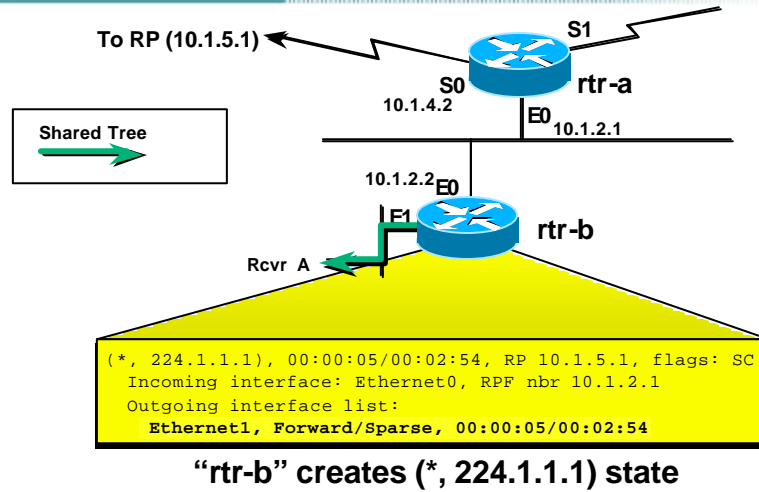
To RP (10.1.5.1)

S1

S0

rtr-a

10.1.4.2

E0 10.1.2.1

Shared Tree

10.1.2.2 E0

E1

rtr-b

Rcvr A

(*, 224.1.1.1), 00:00:05/00:02:54, RP 10.1.5.1, flags: SC
Incoming interface: Ethernet0, RPF nbr 10.1.2.1
Outgoing interface list:
Ethernet1, Forward/Sparse, 00:00:05/00:02:54

“rtr-b” creates (*, 224.1.1.1) state